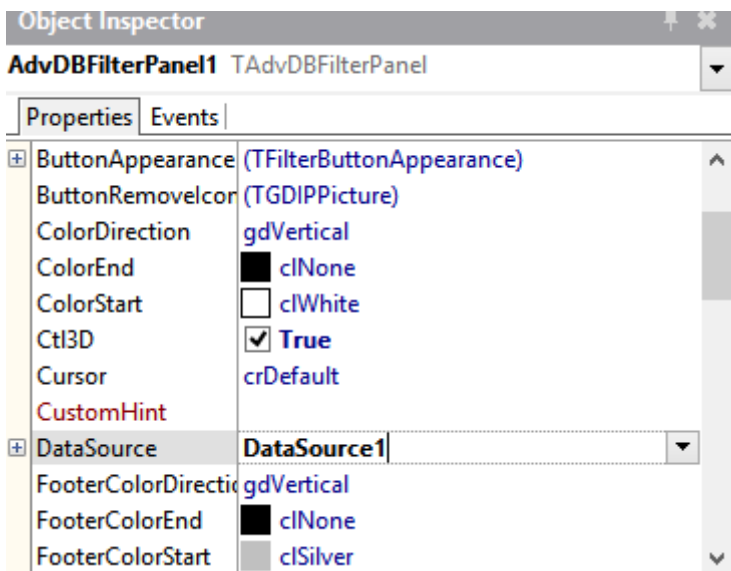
Object Inspector

AdvDBFilterPanel1 TAdvDBFilterPanel

Properties | Events

| | |
|---|---|
| ButtonAppearance | (TFilterButtonAppearance) |
| ButtonRemoveIcor | (TGDIPPicture) |
| ColorDirection | gdVertical |
| ColorEnd | clNone |
| ColorStart | clWhite |
| Ctl3D | True |
| Cursor | crDefault |
| CustomHint | |
| DataSource | DataSource1 |
| FooterColorDirecti | gdVertical |
| FooterColorEnd | clNone |
| FooterColorStart | clSilver |